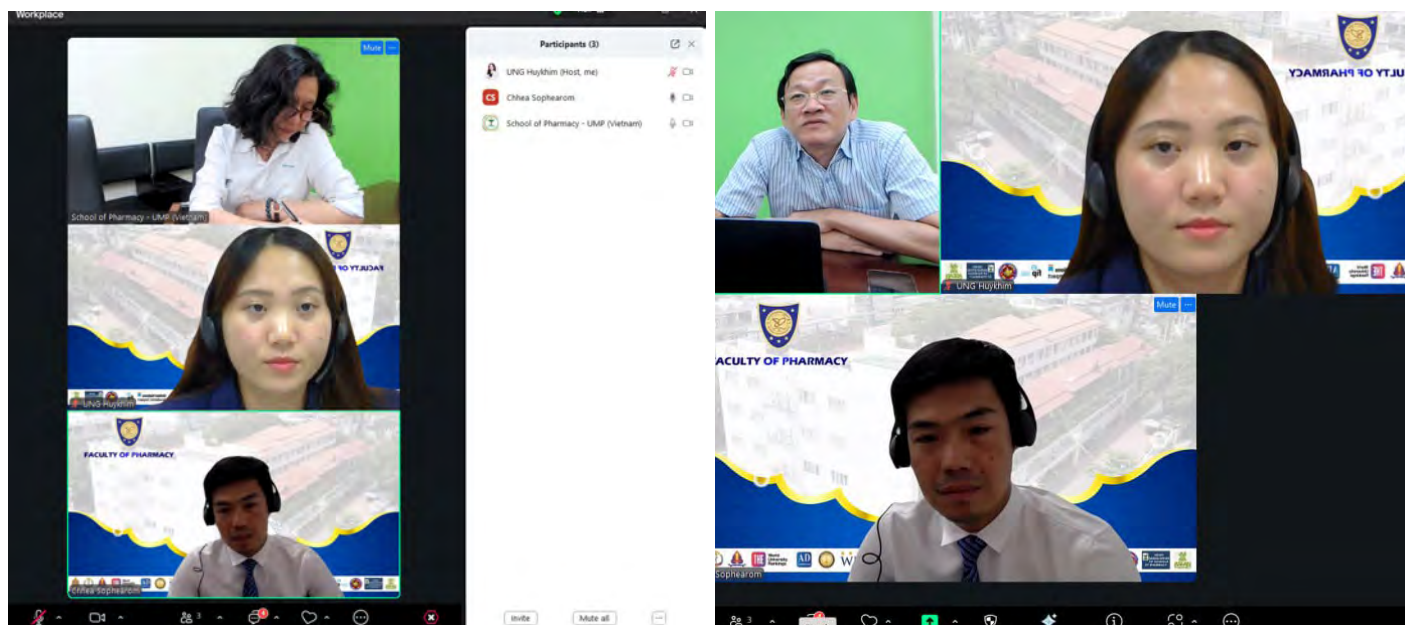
Workplace

Mute

School of Pharmacy - UMP (Vietnam)

FACULTY OF PHARMACY

UNG Huykhim

FACULTY OF PHARMACY

Chhea Sophearom

Participants (3)

UNG Huykhim (Host, me)

CS Chhea Sophearom

School of Pharmacy - UMP (Vietnam)

Invite

Mute all

3

UNG Huykhim

FACULTY OF PHARMACY

Mute

FACULTY OF PHARMACY

Sophearom

3